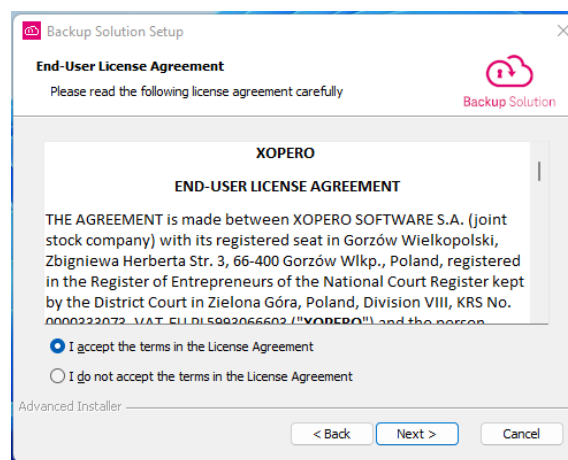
Backup Solution Setup

End-User License Agreement

Please read the following license agreement carefully

Backup Solution

XOPERO

END-USER LICENSE AGREEMENT

THE AGREEMENT is made between XOPERO SOFTWARE S.A. (joint stock company) with its registered seat in Gorzów Wielkopolski, Zbigniewa Herberta Str. 3, 66-400 Gorzów Wlkp., Poland, registered in the Register of Entrepreneurs of the National Court Register kept by the District Court in Zielona Góra, Poland, Division VIII, KRS No. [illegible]

I accept the terms in the License Agreement

I do not accept the terms in the License Agreement

Advanced Installer

< Back

Next >

Cancel